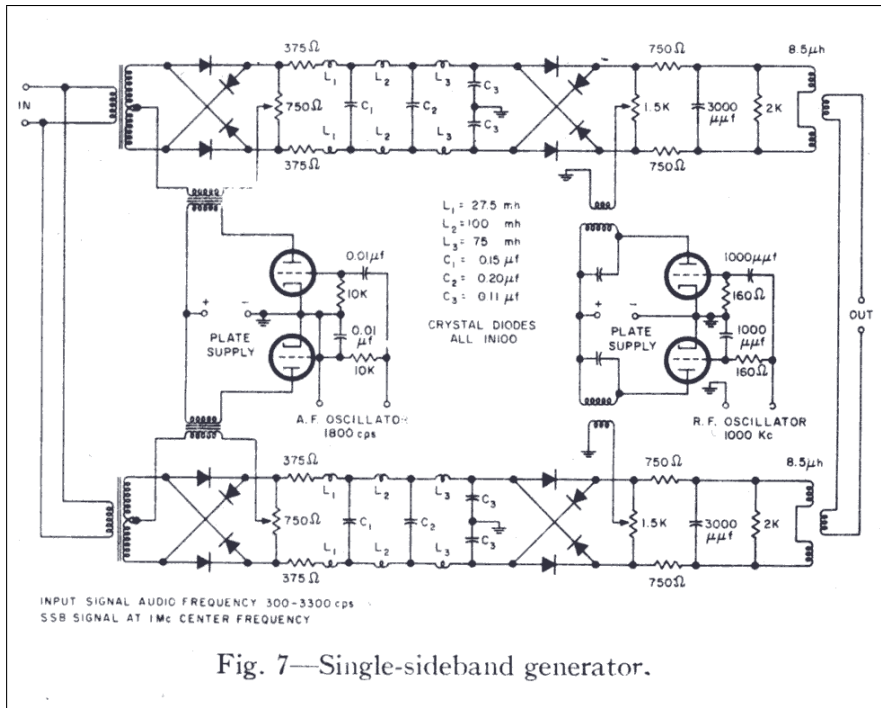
IN

375Ω
L$_1$
L$_2$
L$_3$
750Ω
C$_1$
C$_2$
C$_3$
C$_3$
L$_1$
L$_2$
L$_3$
375Ω

750Ω
8.5μh
1.5K
3000 μμf
2K
750Ω

L$_1$ = 27.5 mh
L$_2$ = 100 mh
L$_3$ = 75 mh
C$_1$ = 0.15 μf
C$_2$ = 0.20 μf
C$_3$ = 0.11 μf

CRYSTAL DIODES ALL IN100

0.01μf
10K
0.01 μf
10K
+
−
PLATE SUPPLY
A. F. OSCILLATOR 1800 cps

1000μμf
160Ω
1000 μμf
160Ω
+
−
PLATE SUPPLY
R. F. OSCILLATOR 1000 Kc

OUT

375Ω
L$_1$
L$_2$
L$_3$
750Ω
C$_1$
C$_2$
C$_3$
C$_3$
L$_1$
L$_2$
L$_3$
375Ω

750Ω
8.5μh
1.5K
3000 μμf
2K
750Ω

INPUT SIGNAL AUDIO FREQUENCY 300-3300 cps
SSB SIGNAL AT 1Mc CENTER FREQUENCY

Fig. 7—Single-sideband generator.